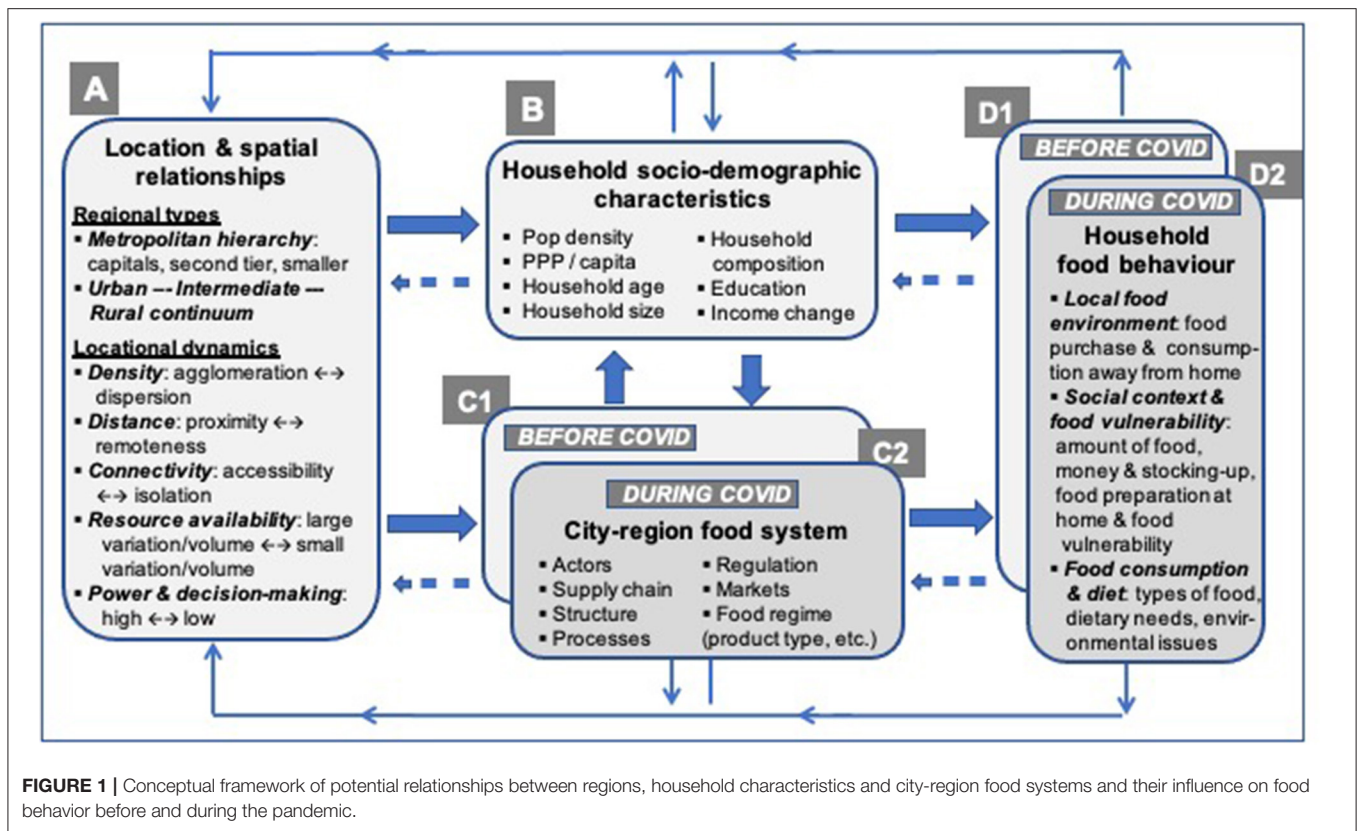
A

Location & spatial relationships

Regional types
▪ Metropolitan hierarchy: capitals, second tier, smaller
▪ Urban –- Intermediate --- Rural continuum

Locational dynamics
▪ Density: agglomeration ←→ dispersion
▪ Distance: proximity ←→ remoteness
▪ Connectivity: accessibility ←→ isolation
▪ Resource availability: large variation/volume ←→ small variation/volume
▪ Power & decision-making: high ←→ low

B

Household socio-demographic characteristics

▪ Pop density
▪ PPP / capita
▪ Household age
▪ Household size
▪ Household composition
▪ Education
▪ Income change

C1

BEFORE COVID

C2

DURING COVID

City-region food system

▪ Actors
▪ Supply chain
▪ Structure
▪ Processes
▪ Regulation
▪ Markets
▪ Food regime (product type, etc.)

D1

BEFORE COVID

D2

DURING COVID

Household food behaviour

▪ Local food environment: food purchase & consumption away from home
▪ Social context & food vulnerability: amount of food, money & stocking-up, food preparation at home & food vulnerability
▪ Food consumption & diet: types of food, dietary needs, environmental issues

FIGURE 1 | Conceptual framework of potential relationships between regions, household characteristics and city-region food systems and their influence on food behavior before and during the pandemic.